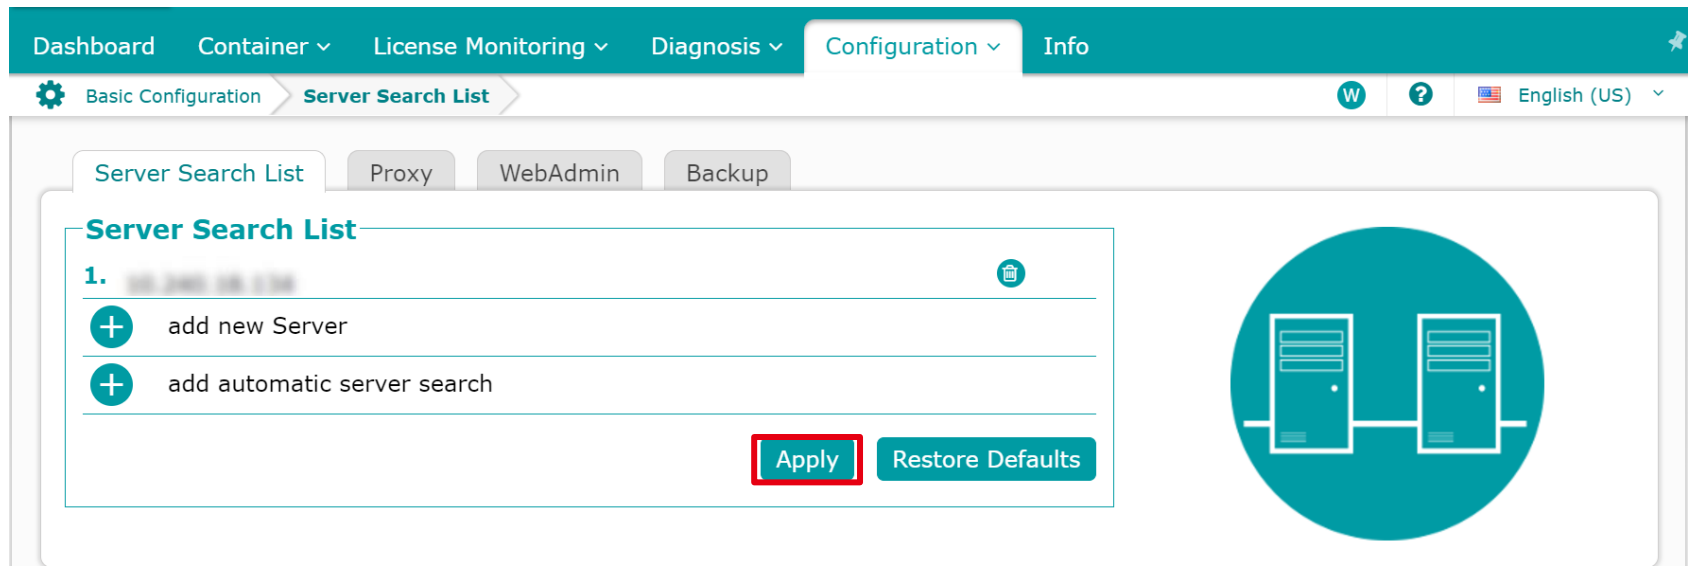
Dashboard Container License Monitoring Diagnosis Configuration Info

Basic Configuration Server Search List

W ? English (US)

Server Search List Proxy WebAdmin Backup

Server Search List

1. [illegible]

add new Server

add automatic server search

Apply Restore Defaults